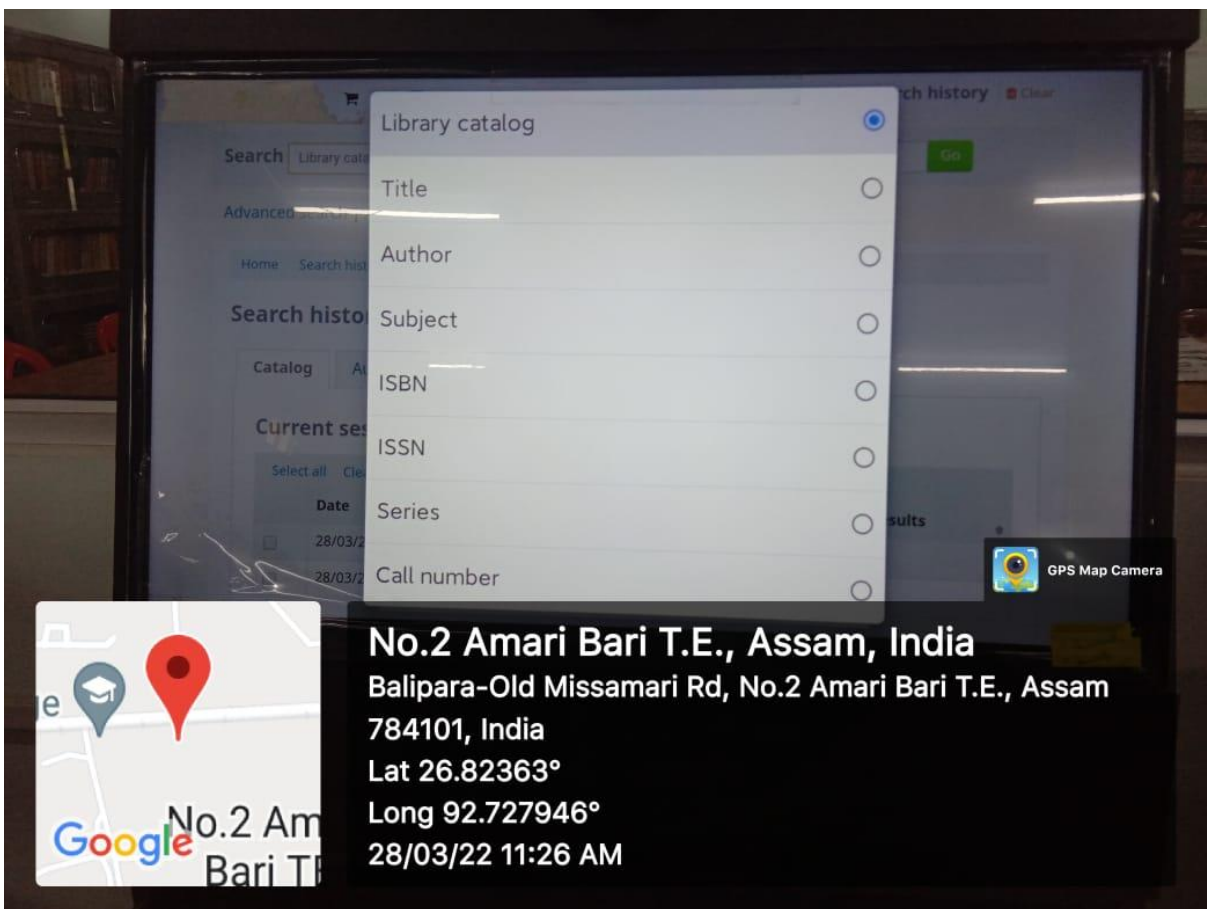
ch history Clear

Library catalog

Title

Author

Subject

ISBN

ISSN

Series

Call number

Search Library cata

Go

Advanced

Home Search hist

Search histo

Catalog Au

Current ses

Select all Cle

Date

28/03/2

28/03/2

sults

GPS Map Camera

No.2 Amari Bari T.E., Assam, India
Balipara-Old Missamari Rd, No.2 Amari Bari T.E., Assam 784101, India
Lat 26.82363°
Long 92.727946°
28/03/22 11:26 AM

ge

Google

No.2 Am
Bari TE